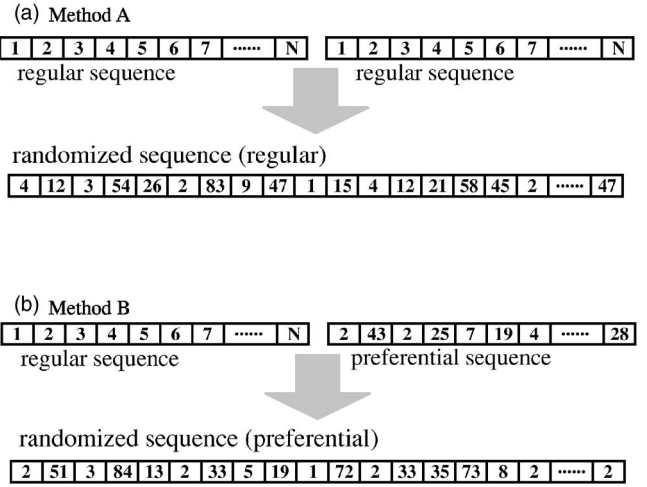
(a) Method A

| 1 | 2 | 3 | 4 | 5 | 6 | 7 | ······ | N |
|---|---|---|---|---|---|---|---|---|

regular sequence

| 1 | 2 | 3 | 4 | 5 | 6 | 7 | ······ | N |
|---|---|---|---|---|---|---|---|---|

regular sequence

randomized sequence (regular)

| 4 | 12 | 3 | 54 | 26 | 2 | 83 | 9 | 47 | 1 | 15 | 4 | 12 | 21 | 58 | 45 | 2 | ······ | 47 |
|---|---|---|---|---|---|---|---|---|---|---|---|---|---|---|---|---|---|---|

(b) Method B

| 1 | 2 | 3 | 4 | 5 | 6 | 7 | ······ | N |
|---|---|---|---|---|---|---|---|---|

regular sequence

| 2 | 43 | 2 | 25 | 7 | 19 | 4 | ······ | 28 |
|---|---|---|---|---|---|---|---|---|

preferential sequence

randomized sequence (preferential)

| 2 | 51 | 3 | 84 | 13 | 2 | 33 | 5 | 19 | 1 | 72 | 2 | 33 | 35 | 73 | 8 | 2 | ······ | 2 |
|---|---|---|---|---|---|---|---|---|---|---|---|---|---|---|---|---|---|---|